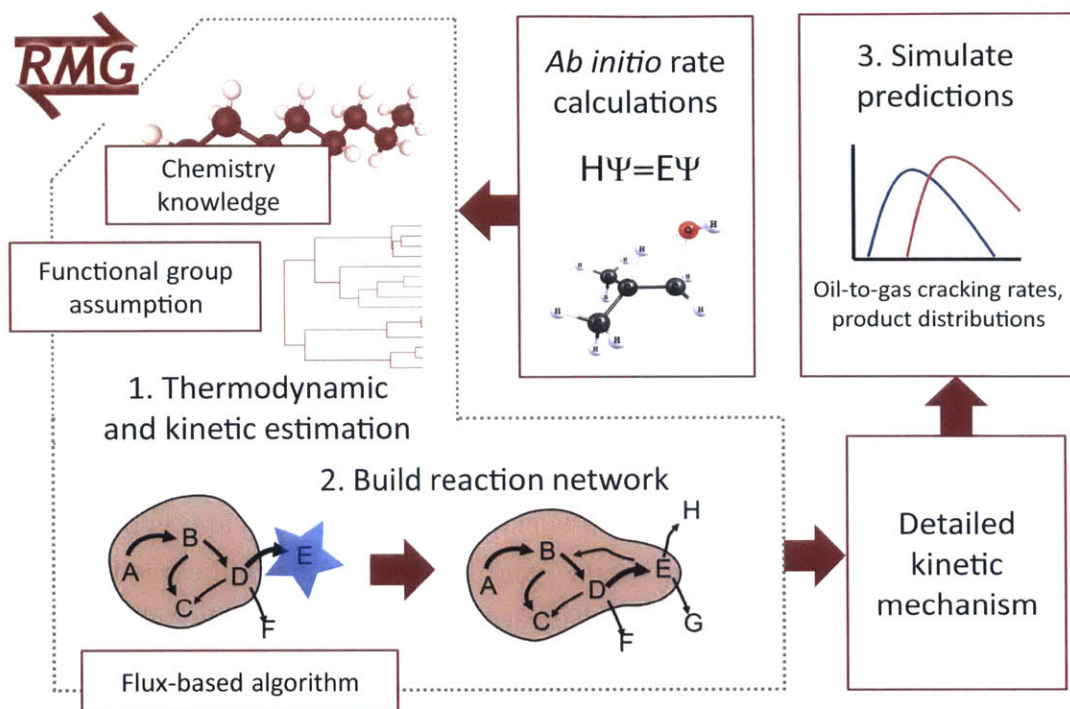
RMG

Chemistry knowledge

Functional group assumption

*Ab initio* rate calculations

$H\Psi=E\Psi$

H H H H H H H H

3. Simulate predictions

Oil-to-gas cracking rates, product distributions

1. Thermodynamic and kinetic estimation

2. Build reaction network

A B D C E F

A B D C E F H G

Detailed kinetic mechanism

Flux-based algorithm